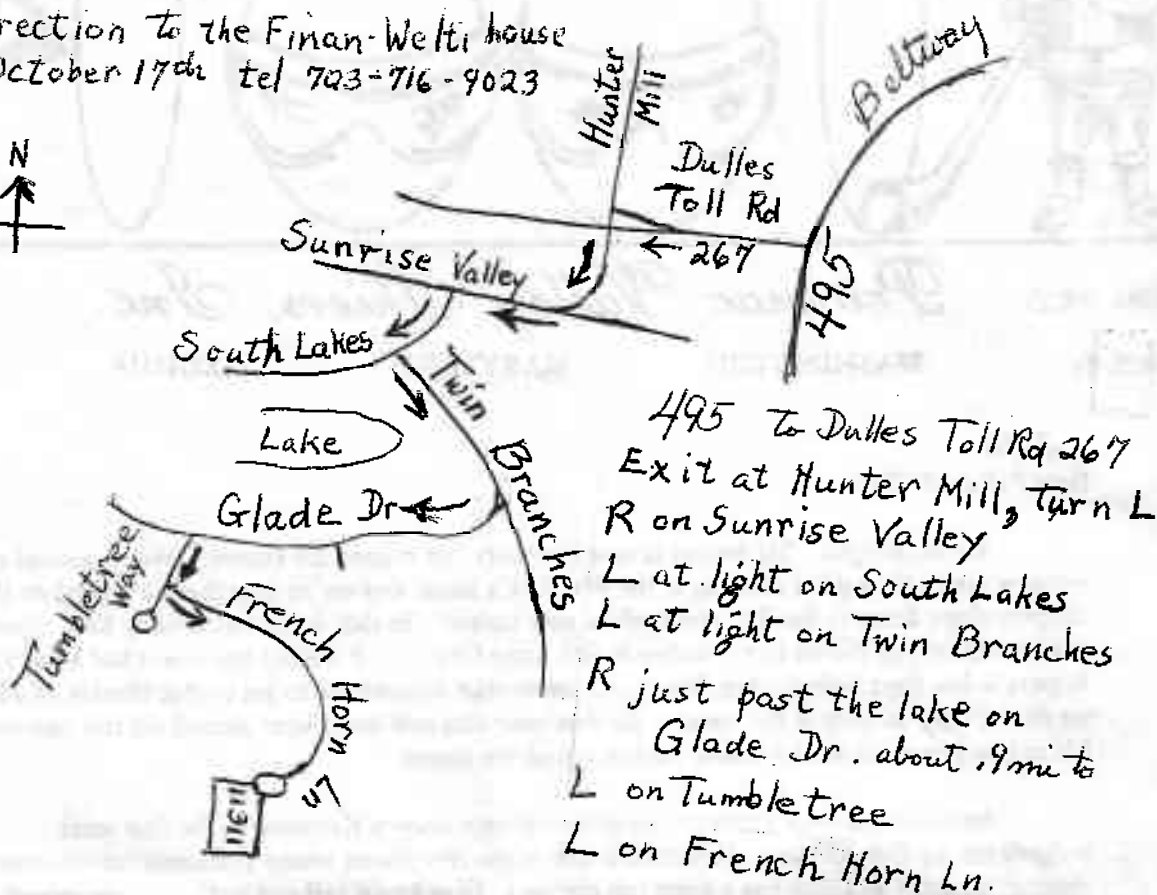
rection to the Finan-Welti house
October 17th tel 703-716-9023

N

Hunter Mill

Beltway

Dulles Toll Rd

Sunrise Valley

← 267

495

South Lakes

Twin Branches

Lake

Glade Dr

Tumbletree Way

French Horn Ln

11611

495 to Dulles Toll Rd 267
Exit at Hunter Mill, turn L
R on Sunrise Valley
L at light on South Lakes
L at light on Twin Branches
R just past the lake on Glade Dr. about .9 mi to
L on Tumbletree
L on French Horn Ln.